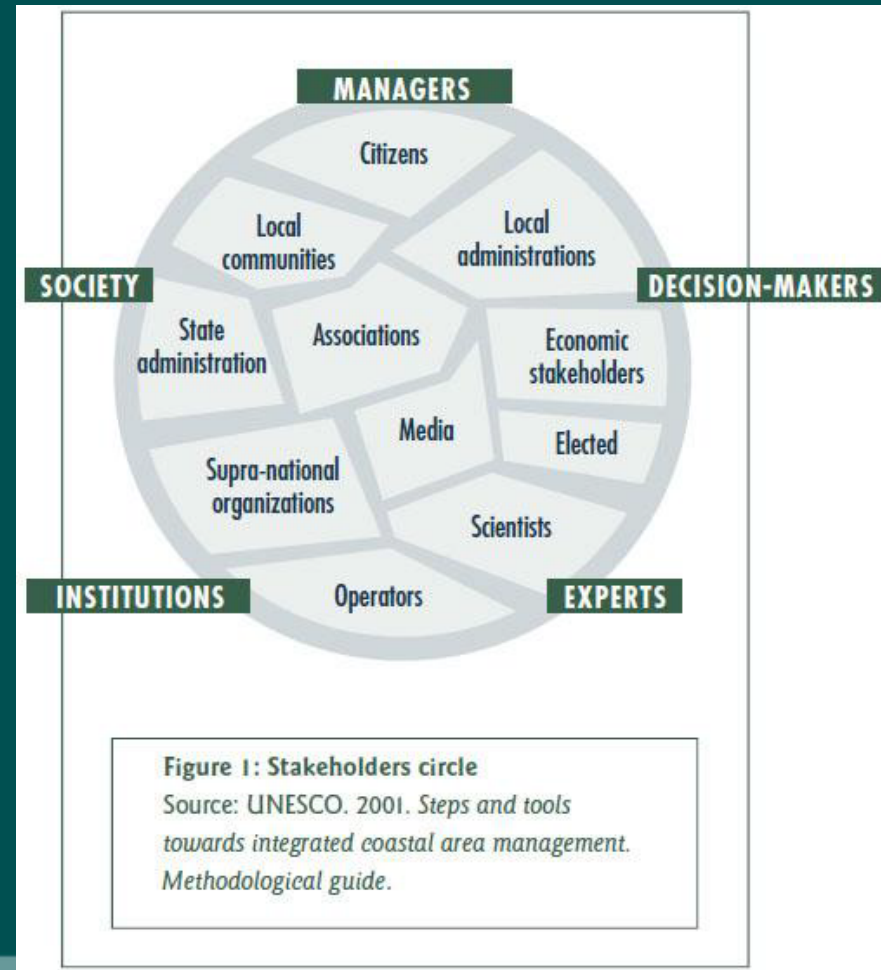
MANAGERS

Citizens

Local communities

Local administrations

SOCIETY

DECISION-MAKERS

State administration

Associations

Economic stakeholders

Media

Elected

Supra-national organizations

Scientists

INSTITUTIONS

Operators

EXPERTS

Figure 1: Stakeholders circle
Source: UNESCO. 2001. Steps and tools towards integrated coastal area management. Methodological guide.